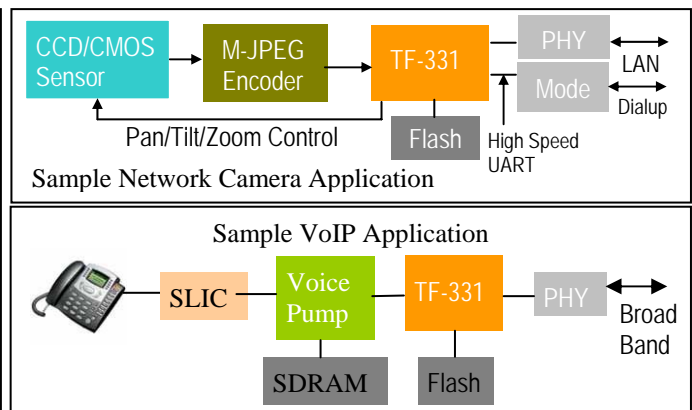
CCD/CMOS Sensor

M-JPEG Encoder

TF-331

PHY

LAN

Mode

Dialup

Pan/Tilt/Zoom Control

Flash

High Speed UART

Sample Network Camera Application

Sample VoIP Application

SLIC

Voice Pump

TF-331

PHY

Broad Band

SDRAM

Flash